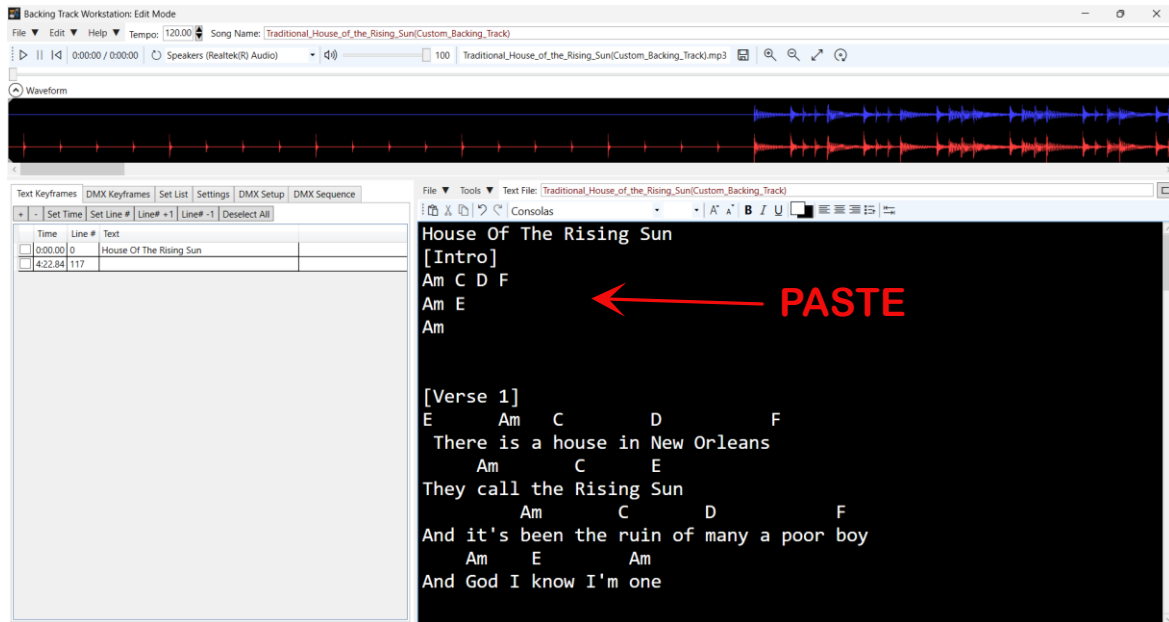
Backing Track Workstation: Edit Mode

File ▼ Edit ▼ Help ▼ Tempo: 120.00 Song Name: Traditional_House_of_the_Rising_Sun(Custom_Backing_Track)

0:00:00 / 0:00:00 Speakers (Realtek(R) Audio) 100 Traditional_House_of_the_Rising_Sun(Custom_Backing_Track).mp3

Waveform

Text Keyframes DMX Keyframes Set List Settings DMX Setup DMX Sequence

+ - Set Time Set Line # Line# +1 Line# -1 Deselect All

| Time | Line # | Text |
|---|---|---|
| 0:00.00 | 0 | House Of The Rising Sun |
| 4:22.84 | 117 | |

File ▼ Tools ▼ Text File: Traditional_House_of_the_Rising_Sun(Custom_Backing_Track)

Consolas

B I U

House Of The Rising Sun
[Intro]
Am C D F
Am E
Am

PASTE

[Verse 1]
E Am C D F
There is a house in New Orleans
Am C E
They call the Rising Sun
Am C D F
And it's been the ruin of many a poor boy
Am E Am
And God I know I'm one